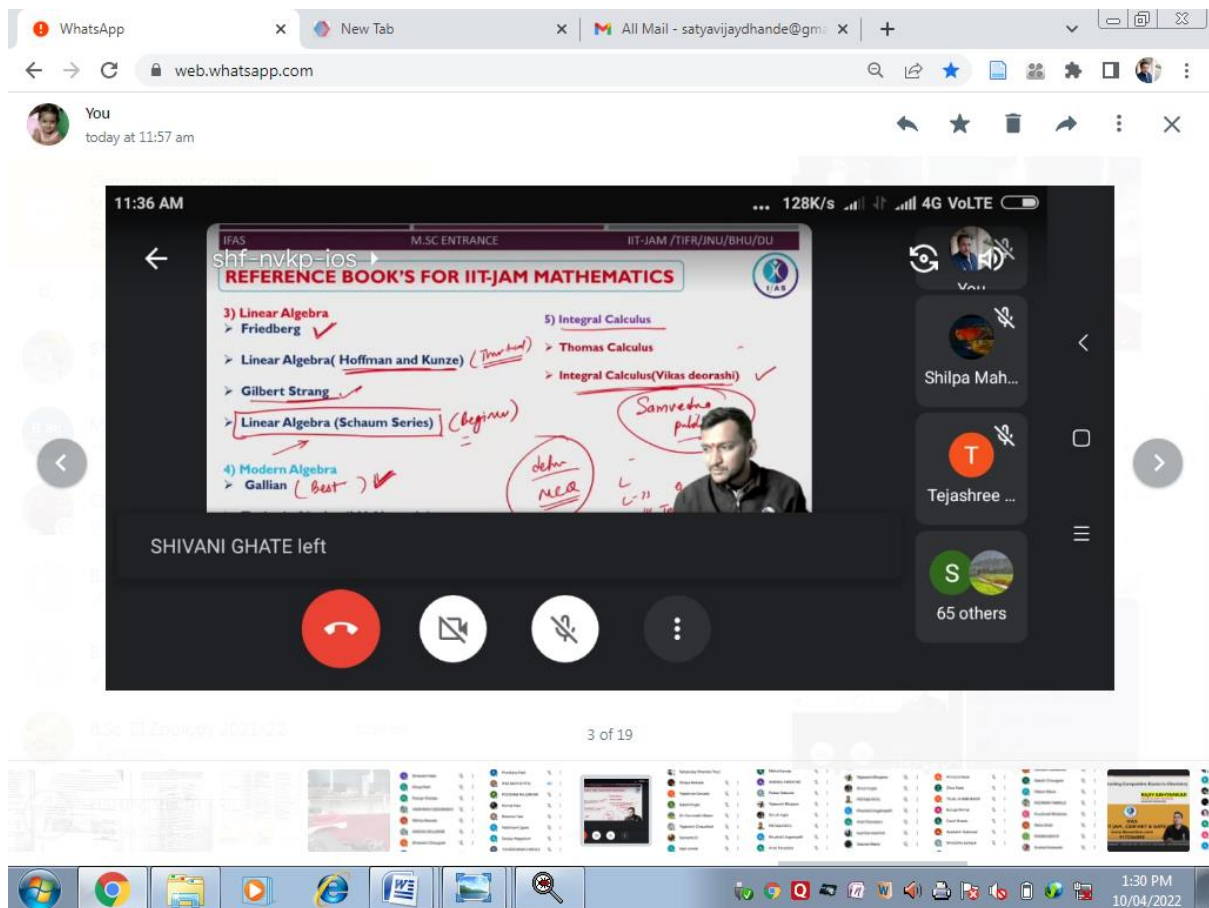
WhatsApp
New Tab
All Mail - satyavijaydhande@gm
web.whatsapp.com

You
today at 11:57 am

11:36 AM
... 128K/s 4G VoLTE

IFAS M.SC ENTRANCE IIT-JAM /TIFR/JNU/BHU/DU
shf-nvkp-ios
REFERENCE BOOK'S FOR IIT-JAM MATHEMATICS
IFAS

3) Linear Algebra
➤ Friedberg
➤ Linear Algebra( Hoffman and Kunze) (Tougher)
➤ Gilbert Strang
➤ Linear Algebra (Schaum Series) (beginner)

4) Modern Algebra
➤ Gallian (Best)

5) Integral Calculus
➤ Thomas Calculus
➤ Integral Calculus(Vikas deorashi)

Samvedna publ
defn
MCQ

You
Shilpa Mah...
T
Tejashree ...
S
65 others

SHIVANI GHATE left

3 of 19

1:30 PM
10/04/2022